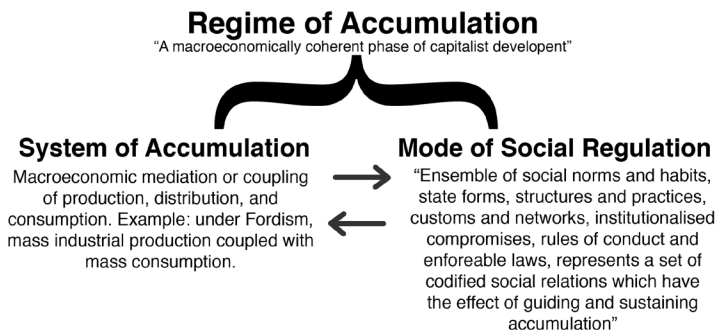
Regime of Accumulation
"A macroeconomically coherent phase of capitalist developent"

System of Accumulation
Macroeconomic mediation or coupling of production, distribution, and consumption. Example: under Fordism, mass industrial production coupled with mass consumption.

Mode of Social Regulation
"Ensemble of social norms and habits, state forms, structures and practices, customs and networks, institutionalised compromises, rules of conduct and enforeable laws, represents a set of codified social relations which have the effect of guiding and sustaining accumulation"